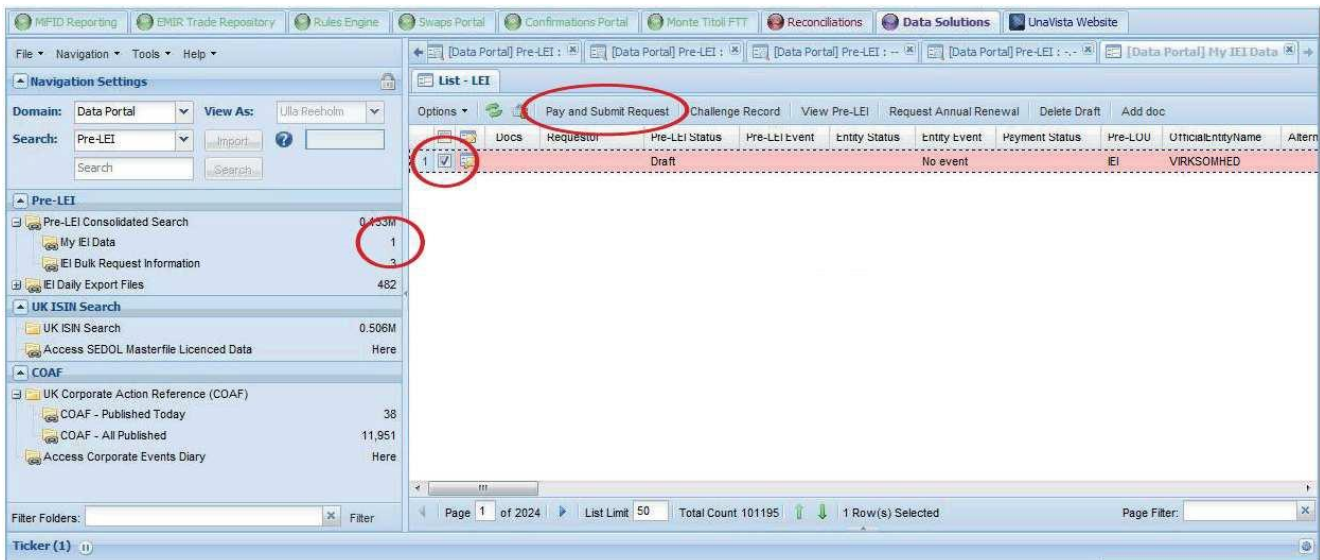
MFID Reporting | EMIR Trade Repository | Rules Engine | Swaps Portal | Confirmations Portal | Monte Titoli FTT | Reconciliations | Data Solutions | UnaVista Website

File ▾ Navigation ▾ Tools ▾ Help ▾

Navigation Settings

Domain: Data Portal View As: Ulla Reeholm

Search: Pre-LEI Import

Search Search

Pre-LEI

Pre-LEI Consolidated Search 0.433M

My IEI Data 1

IEI Bulk Request Information 3

IEI Daily Export Files 482

UK ISIN Search

UK ISIN Search 0.506M

Access SEDOL Masterfile Licenced Data Here

COAF

UK Corporate Action Reference (COAF)

COAF - Published Today 38

COAF - All Published 11,951

Access Corporate Events Diary Here

Filter Folders: Filter

Ticker (1)

[Data Portal] Pre-LEI : | [Data Portal] Pre-LEI : | [Data Portal] Pre-LEI : -- | [Data Portal] Pre-LEI : -.- | [Data Portal] My IEI Data

List - LEI

Options ▾ | Pay and Submit Request | Challenge Record | View Pre-LEI | Request Annual Renewal | Delete Draft | Add doc

| | Docs | Requestor | Pre-LEI Status | Pre-LEI Event | Entity Status | Entity Event | Peyment Status | Pre-LOU | OfficialEntityName | Altern |
|---|---|---|---|---|---|---|---|---|---|---|
| 1 | | | Draft | | | No event | | IEI | VIRKSOMHED | |

Page 1 of 2024 | List Limit 50 | Total Count 101195 | 1 Row(s) Selected | Page Filter: